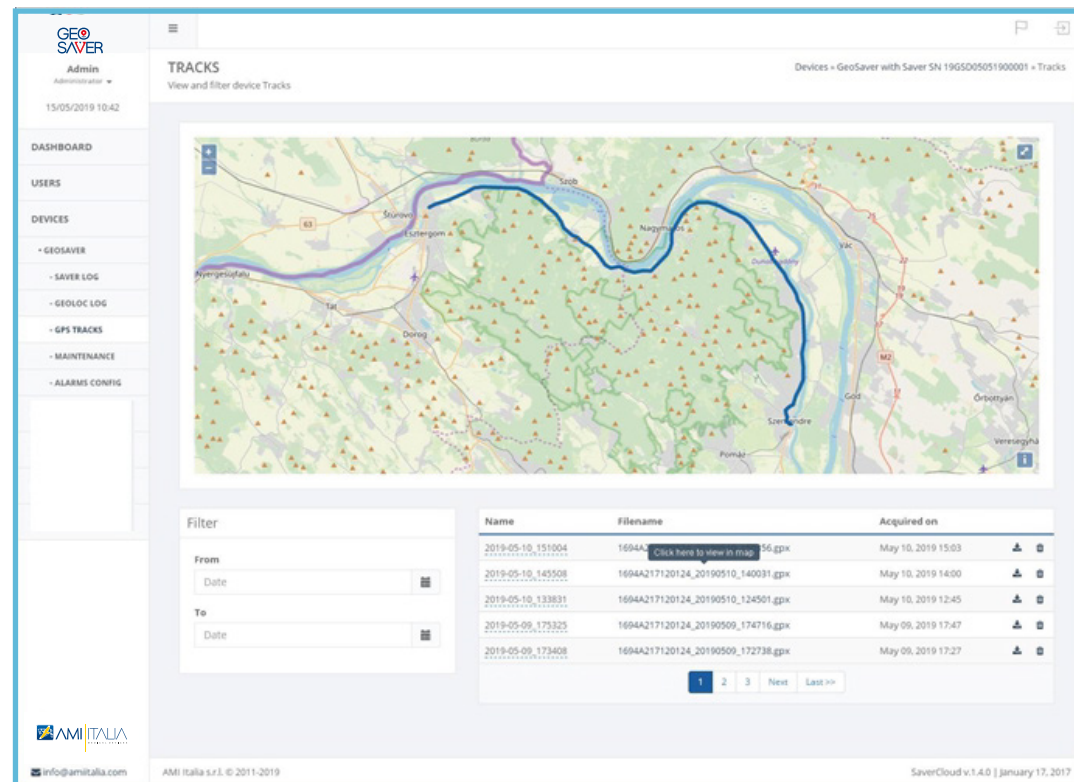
GEO SAVER

Admin
Administrator

15/05/2019 10:42

DASHBOARD

USERS

DEVICES

• GEOSAVER

- SAVER LOG

- GEOLOC LOG

- GPS TRACKS

- MAINTENANCE

- ALARMS CONFIG

TRACKS
View and filter device Tracks

Devices » GeoSaver with Saver SN 19GSD05051900001 » Tracks

+
−

Szob
Štúrovo
63
Esztergom
Nagymaros
Vác
Nyergesújfalu
Dunakeszi
Tat
Dorog
M2
Göd
Őrbottyán
Szentendre
Veresegyha
Pomáz

Filter

From
Date

To
Date

| Name | Filename | Acquired on | |
|---|---|---|---|
| 2019-05-10_151004 | 1694A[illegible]56.gpx | May 10, 2019 15:03 | |
| 2019-05-10_145508 | 1694A217120124_20190510_140031.gpx | May 10, 2019 14:00 | |
| 2019-05-10_133831 | 1694A217120124_20190510_124501.gpx | May 10, 2019 12:45 | |
| 2019-05-09_175325 | 1694A217120124_20190509_174716.gpx | May 09, 2019 17:47 | |
| 2019-05-09_173408 | 1694A217120124_20190509_172738.gpx | May 09, 2019 17:27 | |

Click here to view in map

1 2 3 Next Last >>

AMI ITALIA

info@amiitalia.com

AMI Italia s.r.l. © 2011-2019

SaverCloud v.1.4.0 | January 17, 2017